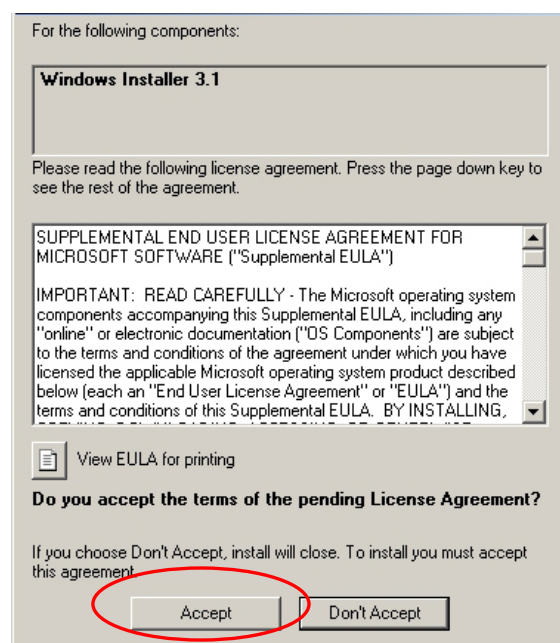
For the following components:

Windows Installer 3.1

Please read the following license agreement. Press the page down key to see the rest of the agreement.

SUPPLEMENTAL END USER LICENSE AGREEMENT FOR MICROSOFT SOFTWARE ("Supplemental EULA")

IMPORTANT: READ CAREFULLY - The Microsoft operating system components accompanying this Supplemental EULA, including any "online" or electronic documentation ("OS Components") are subject to the terms and conditions of the agreement under which you have licensed the applicable Microsoft operating system product described below (each an "End User License Agreement" or "EULA") and the terms and conditions of this Supplemental EULA. BY INSTALLING, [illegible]

View EULA for printing

Do you accept the terms of the pending License Agreement?

If you choose Don't Accept, install will close. To install you must accept this agreement.

Accept

Don't Accept